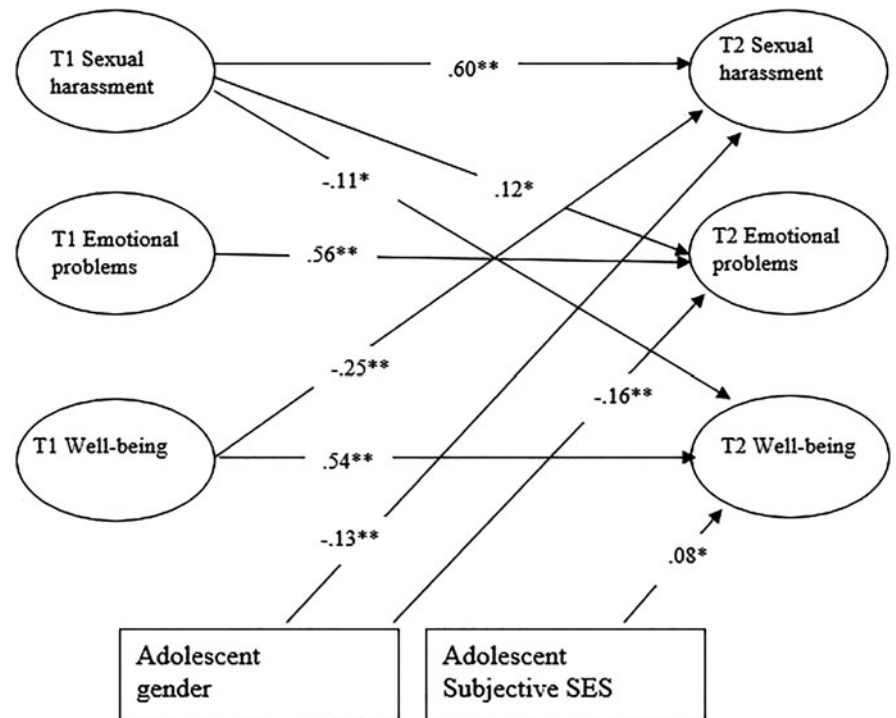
T1 Sexual harassment

.60**

T2 Sexual harassment

-.11*

.12*

T1 Emotional problems

.56**

T2 Emotional problems

-.25**

-.16**

T1 Well-being

.54**

T2 Well-being

-.13**

.08*

Adolescent gender

Adolescent Subjective SES